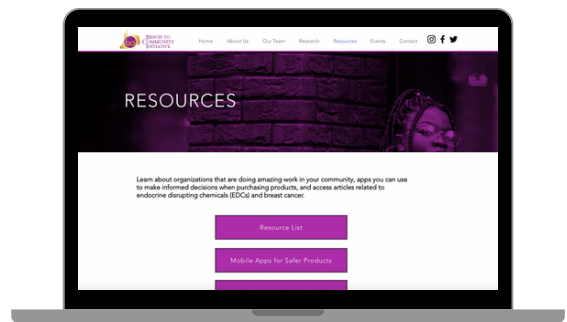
BENCH TO COMMUNITY INITIATIVE

Home About Us Our Team Research Resources Events Contact

RESOURCES

Learn about organizations that are doing amazing work in your community, apps you can use to make informed decisions when purchasing products, and access articles related to endocrine disrupting chemicals (EDCs) and breast cancer.

Resource List

Mobile Apps for Safer Products